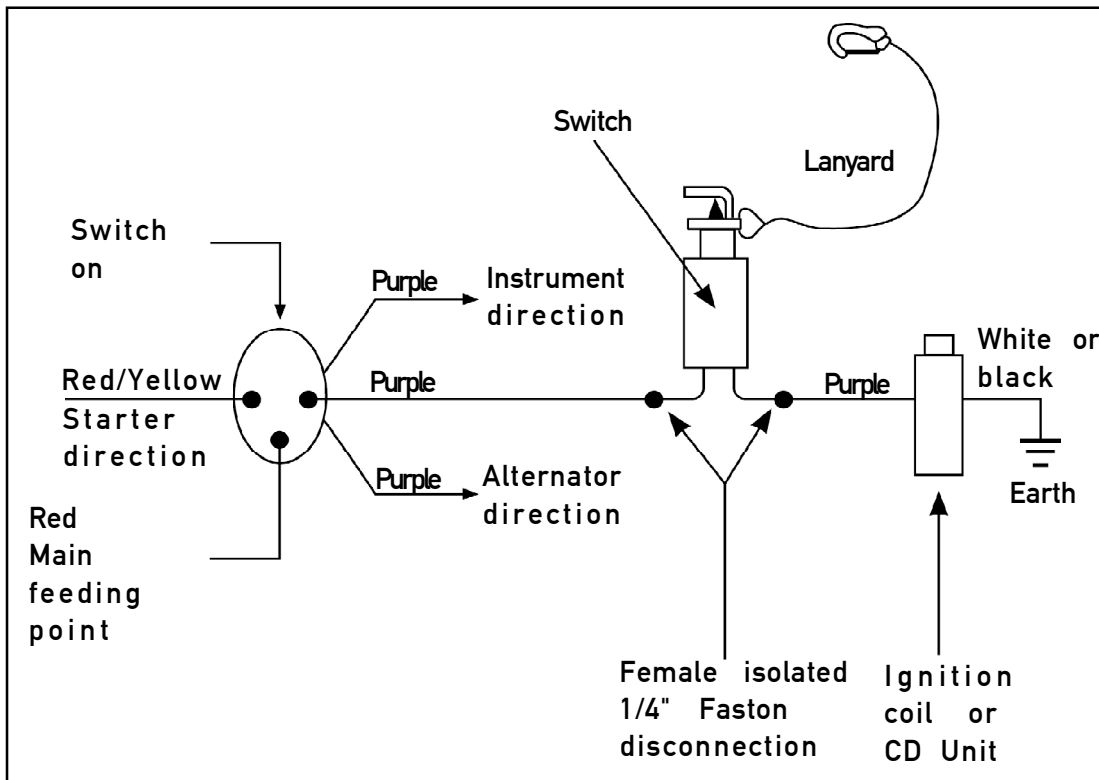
Switch

Lanyard

Switch on

Purple

Instrument direction

Red/Yellow Starter direction

Purple

Purple

White or black

Earth

Purple

Alternator direction

Red Main feeding point

Female isolated 1/4" Faston disconnection

Ignition coil or CD Unit